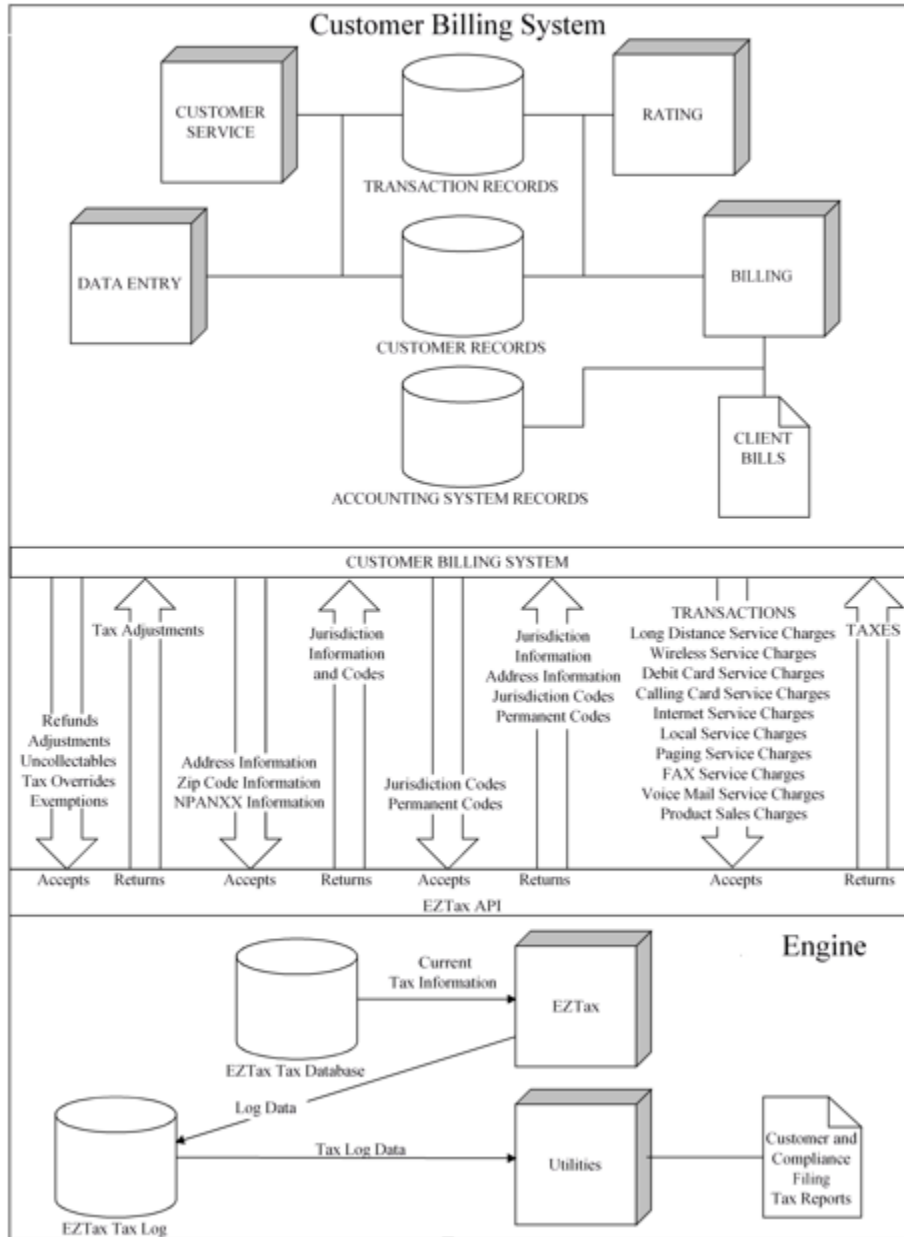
Customer Billing System

CUSTOMER SERVICE

TRANSACTION RECORDS

RATING

DATA ENTRY

CUSTOMER RECORDS

BILLING

ACCOUNTING SYSTEM RECORDS

CLIENT BILLS

CUSTOMER BILLING SYSTEM

Refunds
Adjustments
Uncollectables
Tax Overrides
Exemptions

Tax Adjustments

Address Information
Zip Code Information
NPANXX Information

Jurisdiction Information and Codes

Jurisdiction Codes
Permanent Codes

Jurisdiction Information
Address Information
Jurisdiction Codes
Permanent Codes

TRANSACTIONS
Long Distance Service Charges
Wireless Service Charges
Debit Card Service Charges
Calling Card Service Charges
Internet Service Charges
Local Service Charges
Paging Service Charges
FAX Service Charges
Voice Mail Service Charges
Product Sales Charges

TAXES

Accepts Returns Accepts Returns Accepts Returns Accepts Returns

EZTax API

Engine

Current Tax Information

EZTax

EZTax Tax Database

Log Data

Tax Log Data

Utilities

Customer and Compliance Filing Tax Reports

EZTax Tax Log